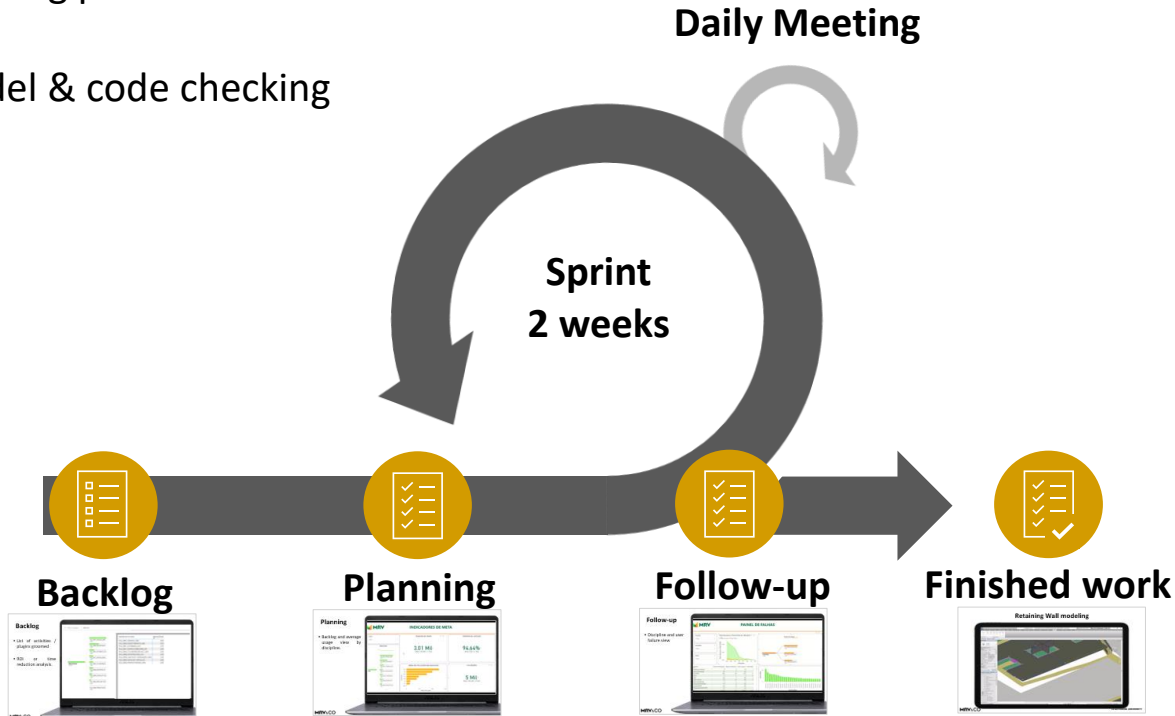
del & code checking

Daily Meeting

Sprint
2 weeks

Backlog

Backlog

• List of activities / plugins proposed

• ROI in time reduction analysis

Planning

Planning

• Backlog and average usage view by discipline

MRV

INDICADORES DE META

3,01 Mi

94,64%

5 Mi

MRV&CO

Follow-up

Follow-up

• Discipline and user failure view

MRV

PAINEL DE FALHAS

MRV&CO

Finished work

Retaining Wall modeling

MRV&CO